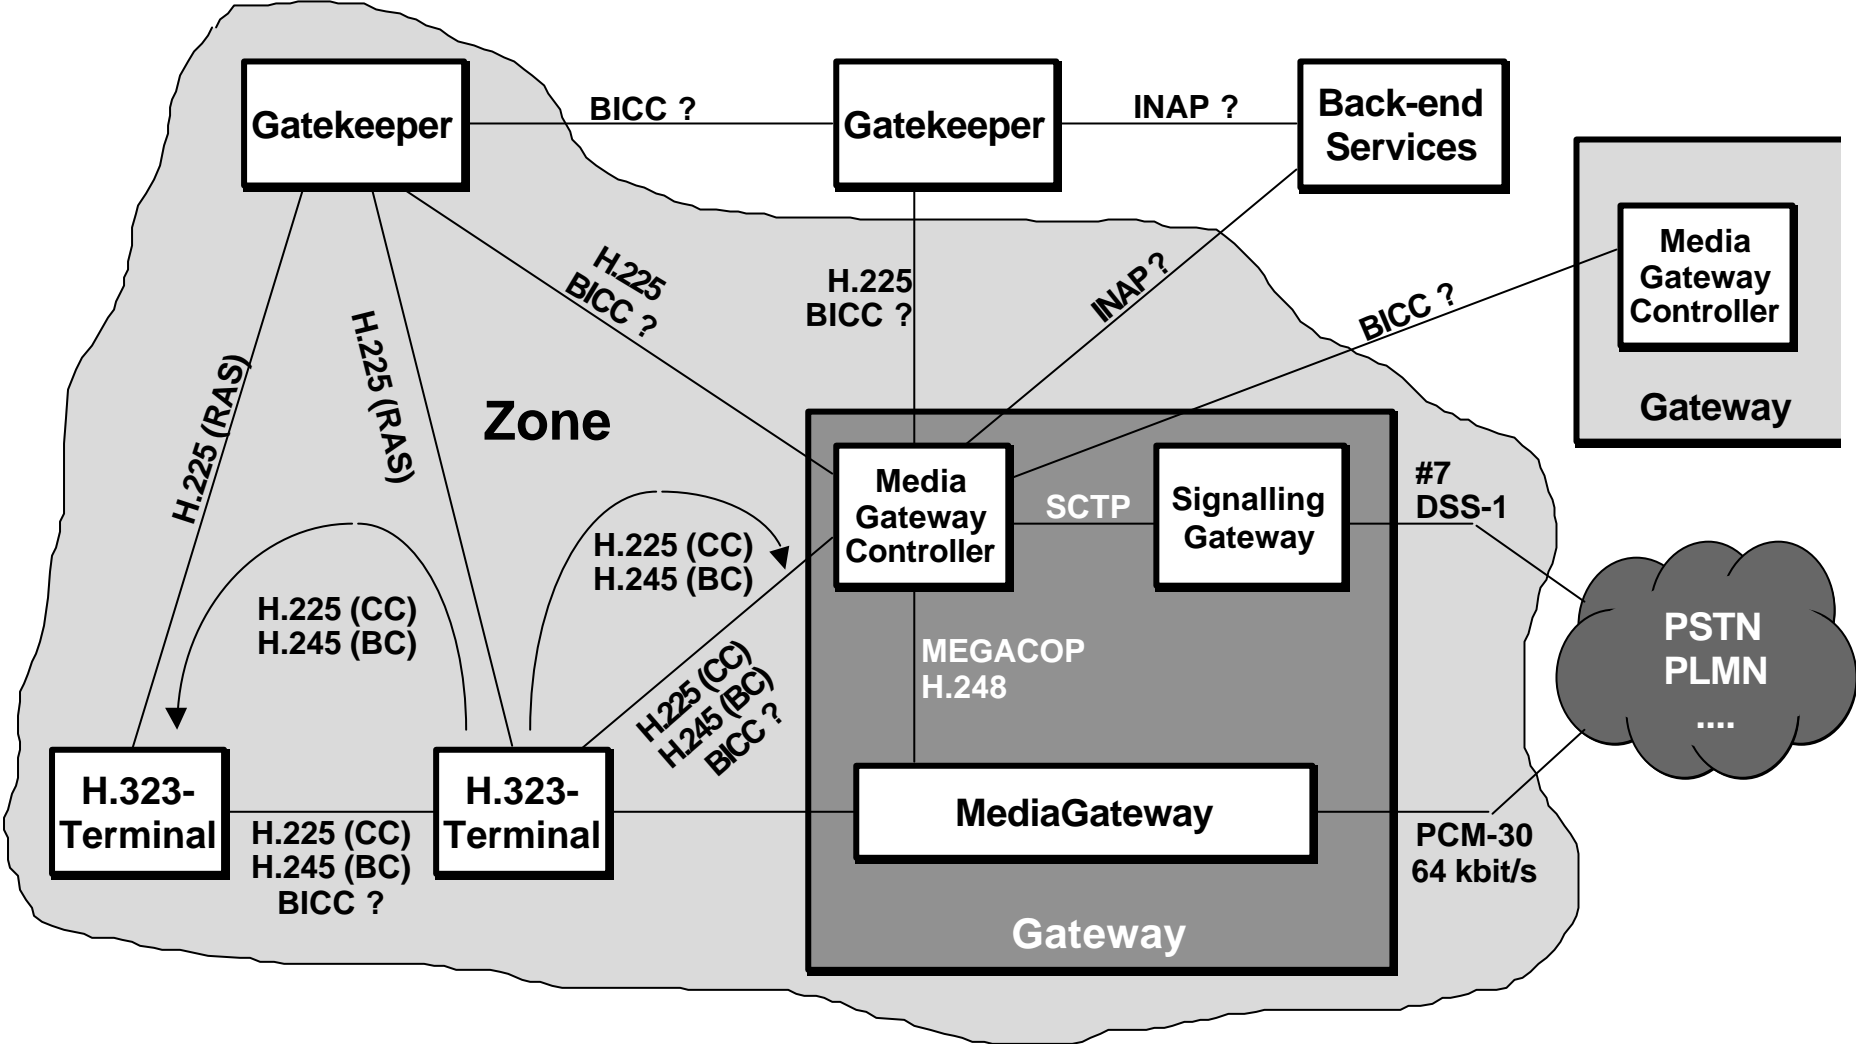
Gatekeeper
BICC ?
Gatekeeper
INAP ?
Back-end Services
Media Gateway Controller
Gateway
H.225 BICC ?
H.225 BICC ?
INAP ?
BICC ?
H.225 (RAS)
H.225 (RAS)
Zone
Media Gateway Controller
SCTP
Signalling Gateway
#7 DSS-1
H.225 (CC) H.245 (BC)
H.225 (CC) H.245 (BC)
PSTN PLMN ....
MEGACOP H.248
H.225 (CC) H.245 (BC) BICC ?
H.323-Terminal
H.323-Terminal
MediaGateway
H.225 (CC) H.245 (BC) BICC ?
PCM-30 64 kbit/s
Gateway